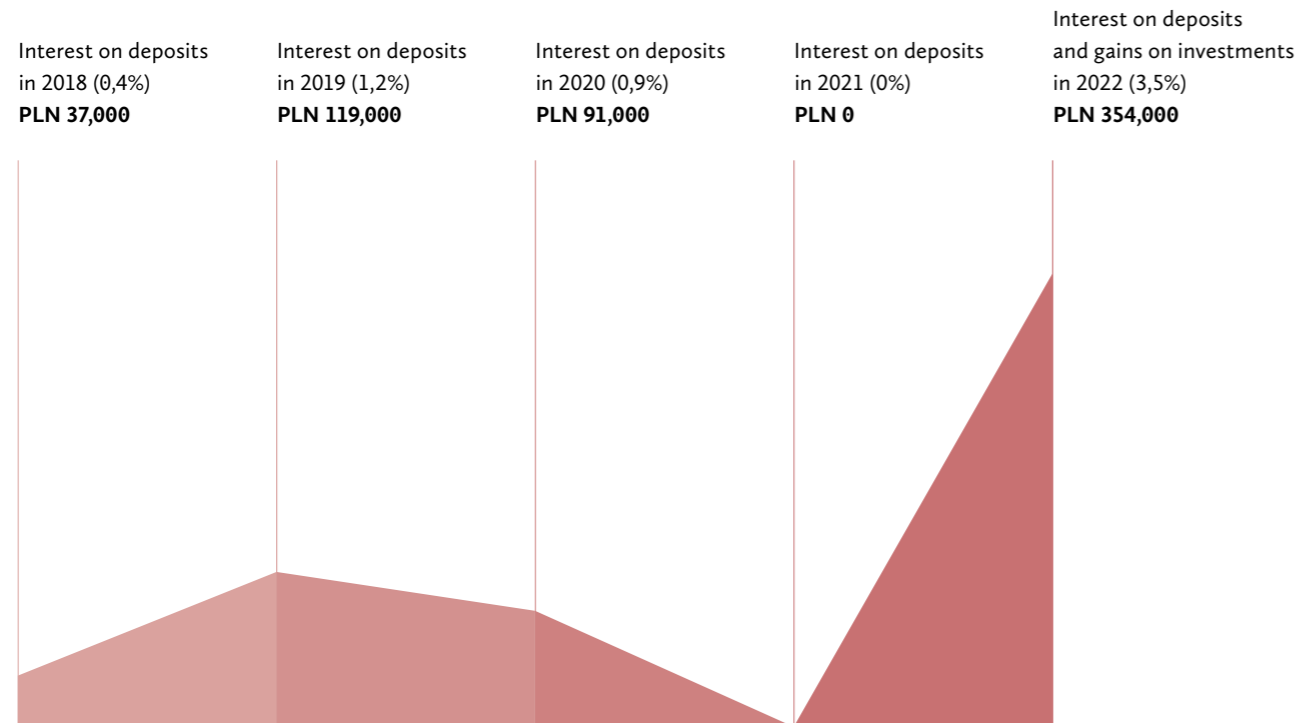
Interest on deposits in 2018 (0,4%)
**PLN 37,000**

Interest on deposits in 2019 (1,2%)
**PLN 119,000**

Interest on deposits in 2020 (0,9%)
**PLN 91,000**

Interest on deposits in 2021 (0%)
**PLN 0**

Interest on deposits and gains on investments in 2022 (3,5%)
**PLN 354,000**